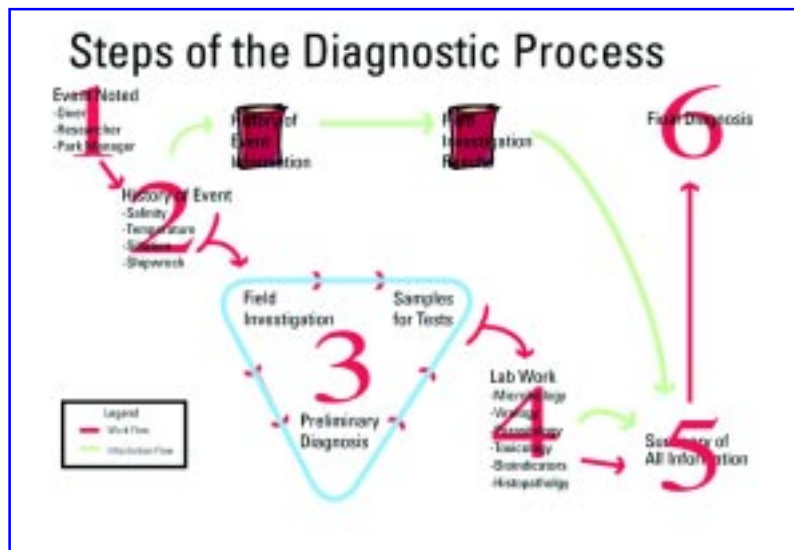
Steps of the Diagnostic Process

1
Event Noted
-Diver
-Researcher
-Park Manager

History of Event Information

Field Investigation Record

6
Final Diagnosis

2
History of Event
-Salinity
-Temperature
-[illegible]
-Shipwreck

Field Investigation

Samples for Tests

3

Preliminary Diagnosis

4
Lab Work
-Microbiology
-Virology
-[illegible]
-Toxicology
-Bioindicators
-Histopathology

5
Summary of All Information

Legend
Work Flow
Information Flow